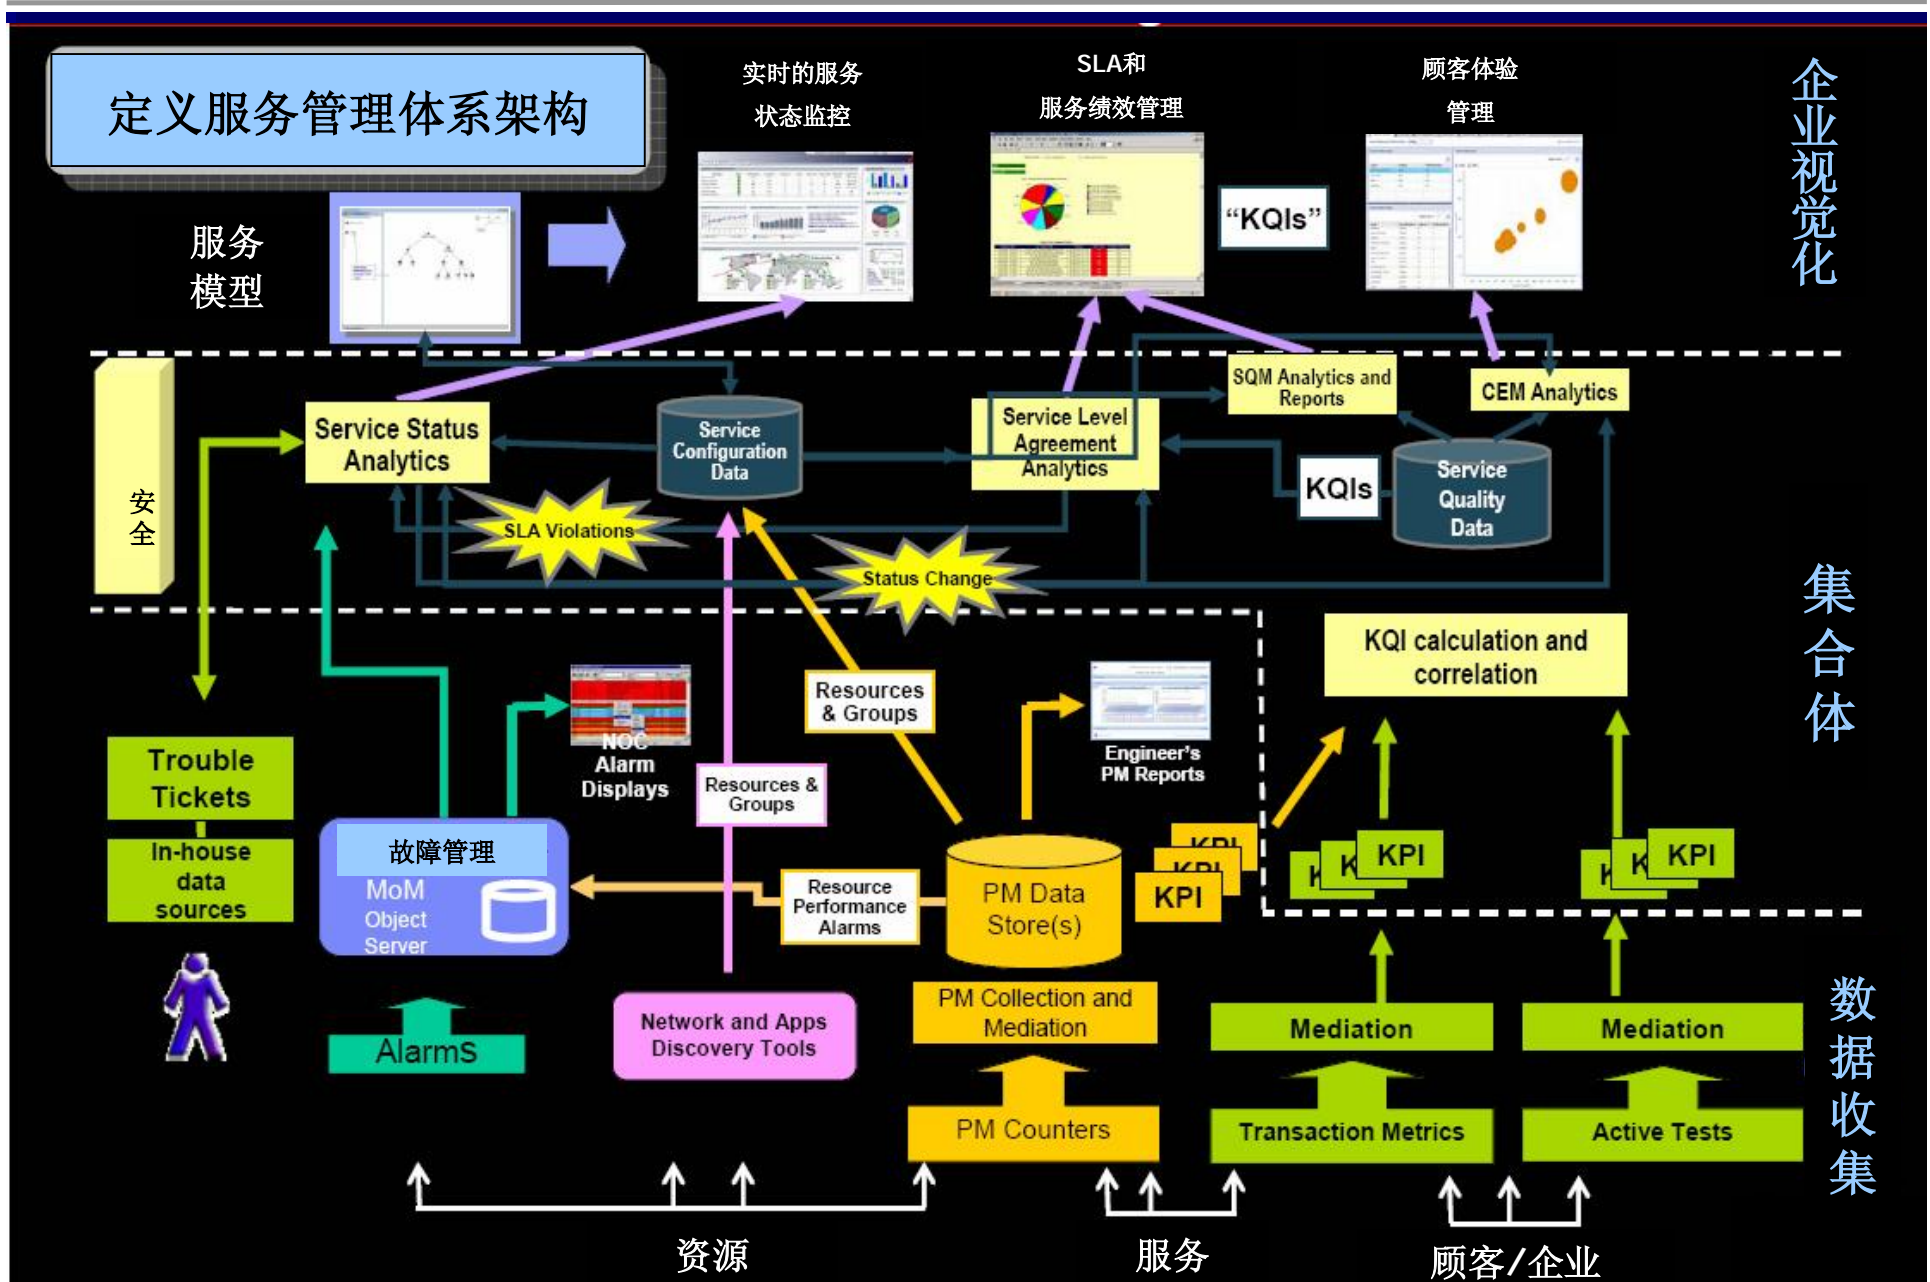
定义服务管理体系架构

实时的服务状态监控

SLA和服务绩效管理

顾客体验管理

企业视觉化

服务模型

"KQIs"

安全

Service Status Analytics

Service Configuration Data

Service Level Agreement Analytics

SQM Analytics and Reports

CEM Analytics

KQIs

Service Quality Data

SLA Violations

Status Change

集合体

KQI calculation and correlation

Resources & Groups

Engineer's PM Reports

NOC Alarm Displays

Resources & Groups

Trouble Tickets

In-house data sources

故障管理

MoM Object Server

Resource Performance Alarms

PM Data Store(s)

KPI

KPI

KPI

KPI

KPI

Alarms

Network and Apps Discovery Tools

PM Collection and Mediation

Mediation

Mediation

数据收集

PM Counters

Transaction Metrics

Active Tests

资源

服务

顾客/企业